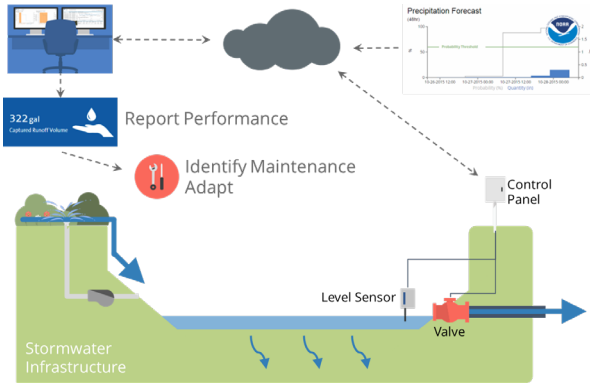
Precipitation Forecast

(a/8hr)

Probability Threshold

10-20-2015 12:00

10-21-2015 00:00

10-21-2015 12:00

10-22-2015 00:00

Probability (%)

Quantity (in)

322 gal

Captured Runoff Volume

Report Performance

Identify Maintenance

Adapt

Control Panel

Level Sensor

Valve

Stormwater Infrastructure